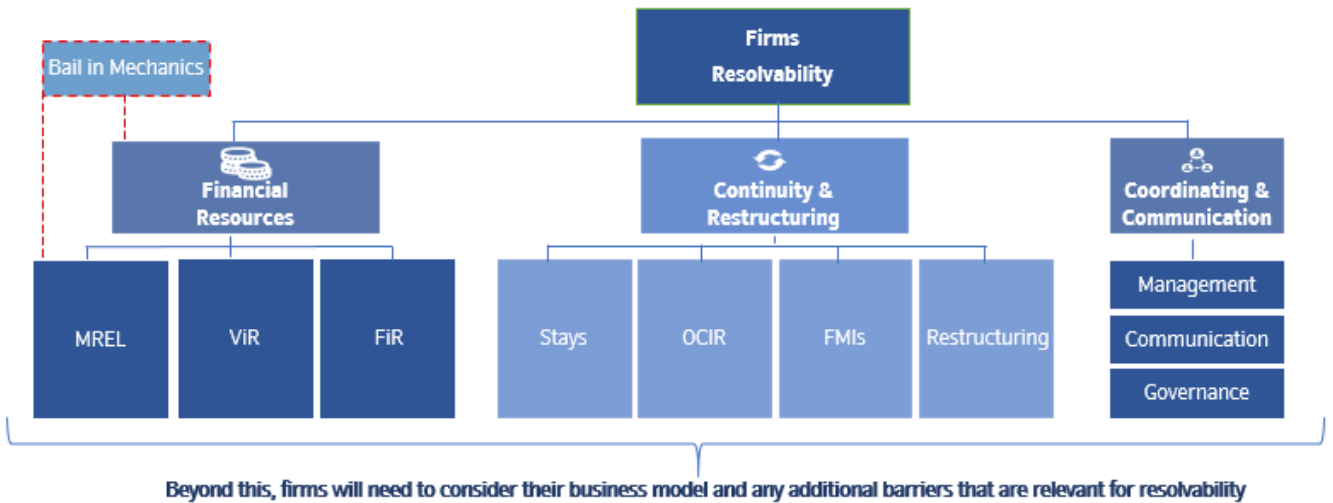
Firms
Resolvability

Bail in Mechanics

Financial Resources

Continuity & Restructuring

Coordinating & Communication

MREL

ViR

FiR

Stays

OCIR

FMIs

Restructuring

Management

Communication

Governance

Beyond this, firms will need to consider their business model and any additional barriers that are relevant for resolvability